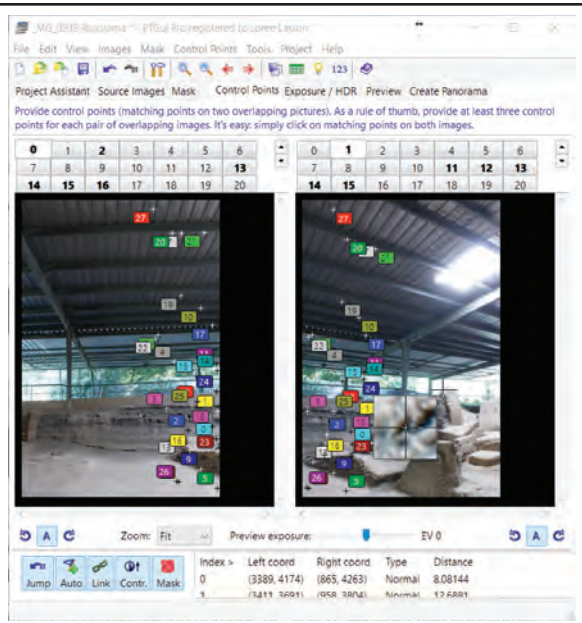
_MG_0008-Panorama * - PTGui Pro registered to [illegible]

File Edit View Images Mask Control Points Tools Project Help

123

Project Assistant Source Images Mask Control Points Exposure / HDR Preview Create Panorama

Provide control points (matching points on two overlapping pictures). As a rule of thumb, provide at least three control points for each pair of overlapping images. It's easy: simply click on matching points on both images.

| 0 | 1 | 2 | 3 | 4 | 5 | 6 |
|---|---|---|---|---|---|---|
| 7 | 8 | 9 | 10 | 11 | 12 | 13 |
| 14 | 15 | 16 | 17 | 18 | 19 | 20 |

| 0 | 1 | 2 | 3 | 4 | 5 | 6 |
|---|---|---|---|---|---|---|
| 7 | 8 | 9 | 10 | 11 | 12 | 13 |
| 14 | 15 | 16 | 17 | 18 | 19 | 20 |

27 20 21 19 10 17 22 15 14 24 3 25 1 12 2 0 16 23 18 9 26 5

27 20 21 10 17 22 15 14 24 3 25 1 12 2 0 16 23 18 9 26 5

A Zoom: Fit Preview exposure: EV 0 A

Jump Auto Link Contr. Mask

| Index > | Left coord | Right coord | Type | Distance |
|---|---|---|---|---|
| 0 | (3389, 4174) | (865, 4263) | Normal | 8.08144 |
| 1 | (3413, 3691) | (958, 3804) | Normal | 12.6881 |